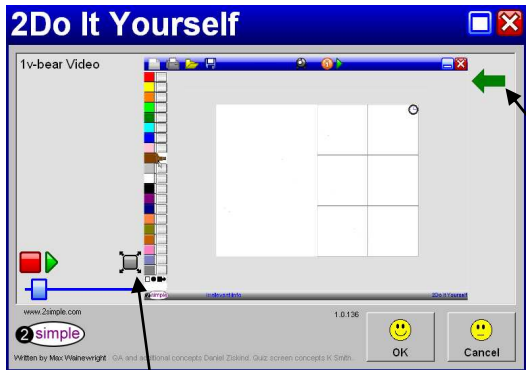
2Do It Yourself

1v-bear Video

www.2simple.com

2simple

Written by Max Wainewright QA and additional concepts Daniel Zlotkind. Quiz screen concepts R Smith.

1.0.136

OK

Cancel

2simple

2Do It Yourself